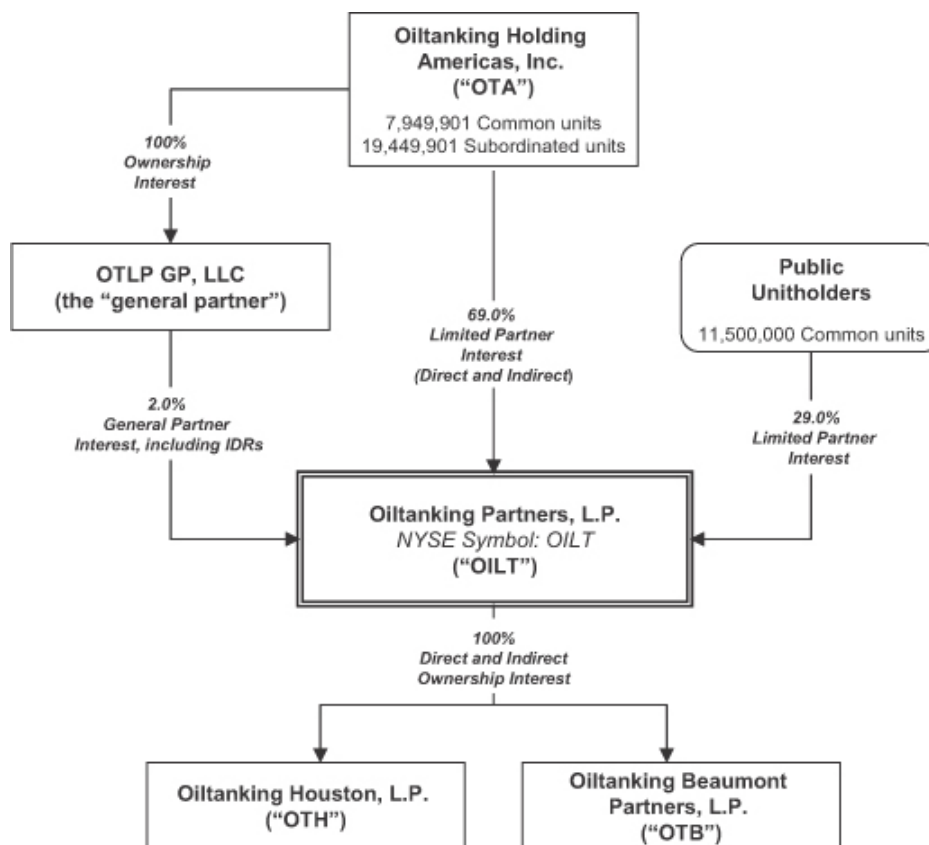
Oiltanking Holding Americas, Inc. ("OTA")

7,949,901 Common units
19,449,901 Subordinated units

100% Ownership Interest

OTLP GP, LLC (the "general partner")

69.0% Limited Partner Interest (Direct and Indirect)

Public Unitholders

11,500,000 Common units

2.0% General Partner Interest, including IDRs

29.0% Limited Partner Interest

Oiltanking Partners, L.P.
NYSE Symbol: OILT
("OILT")

100% Direct and Indirect Ownership Interest

Oiltanking Houston, L.P. ("OTH")

Oiltanking Beaumont Partners, L.P. ("OTB")